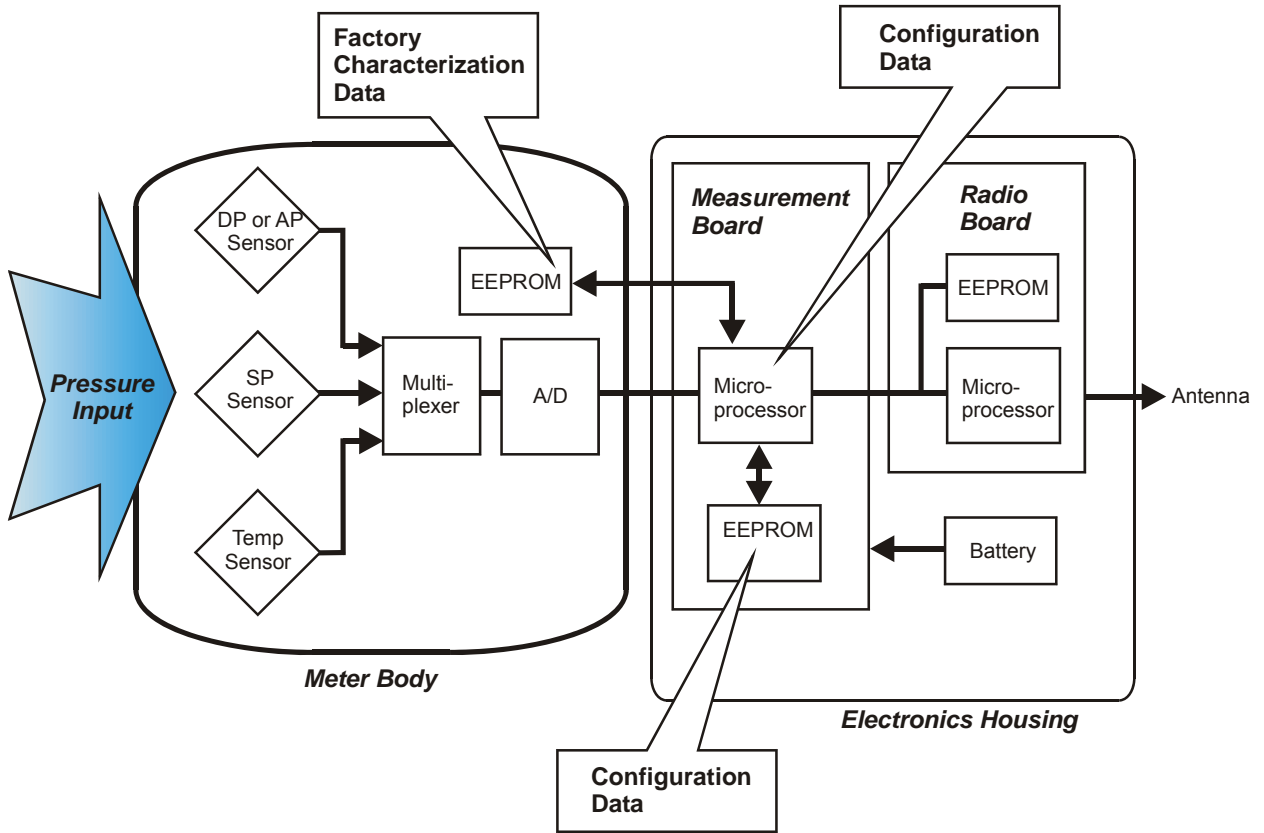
Factory Characterization Data

Configuration Data

Pressure Input

DP or AP Sensor

SP Sensor

Temp Sensor

EEPROM

Multiplexer

A/D

Measurement Board

Microprocessor

EEPROM

Radio Board

EEPROM

Microprocessor

Antenna

Battery

Meter Body

Electronics Housing

Configuration Data